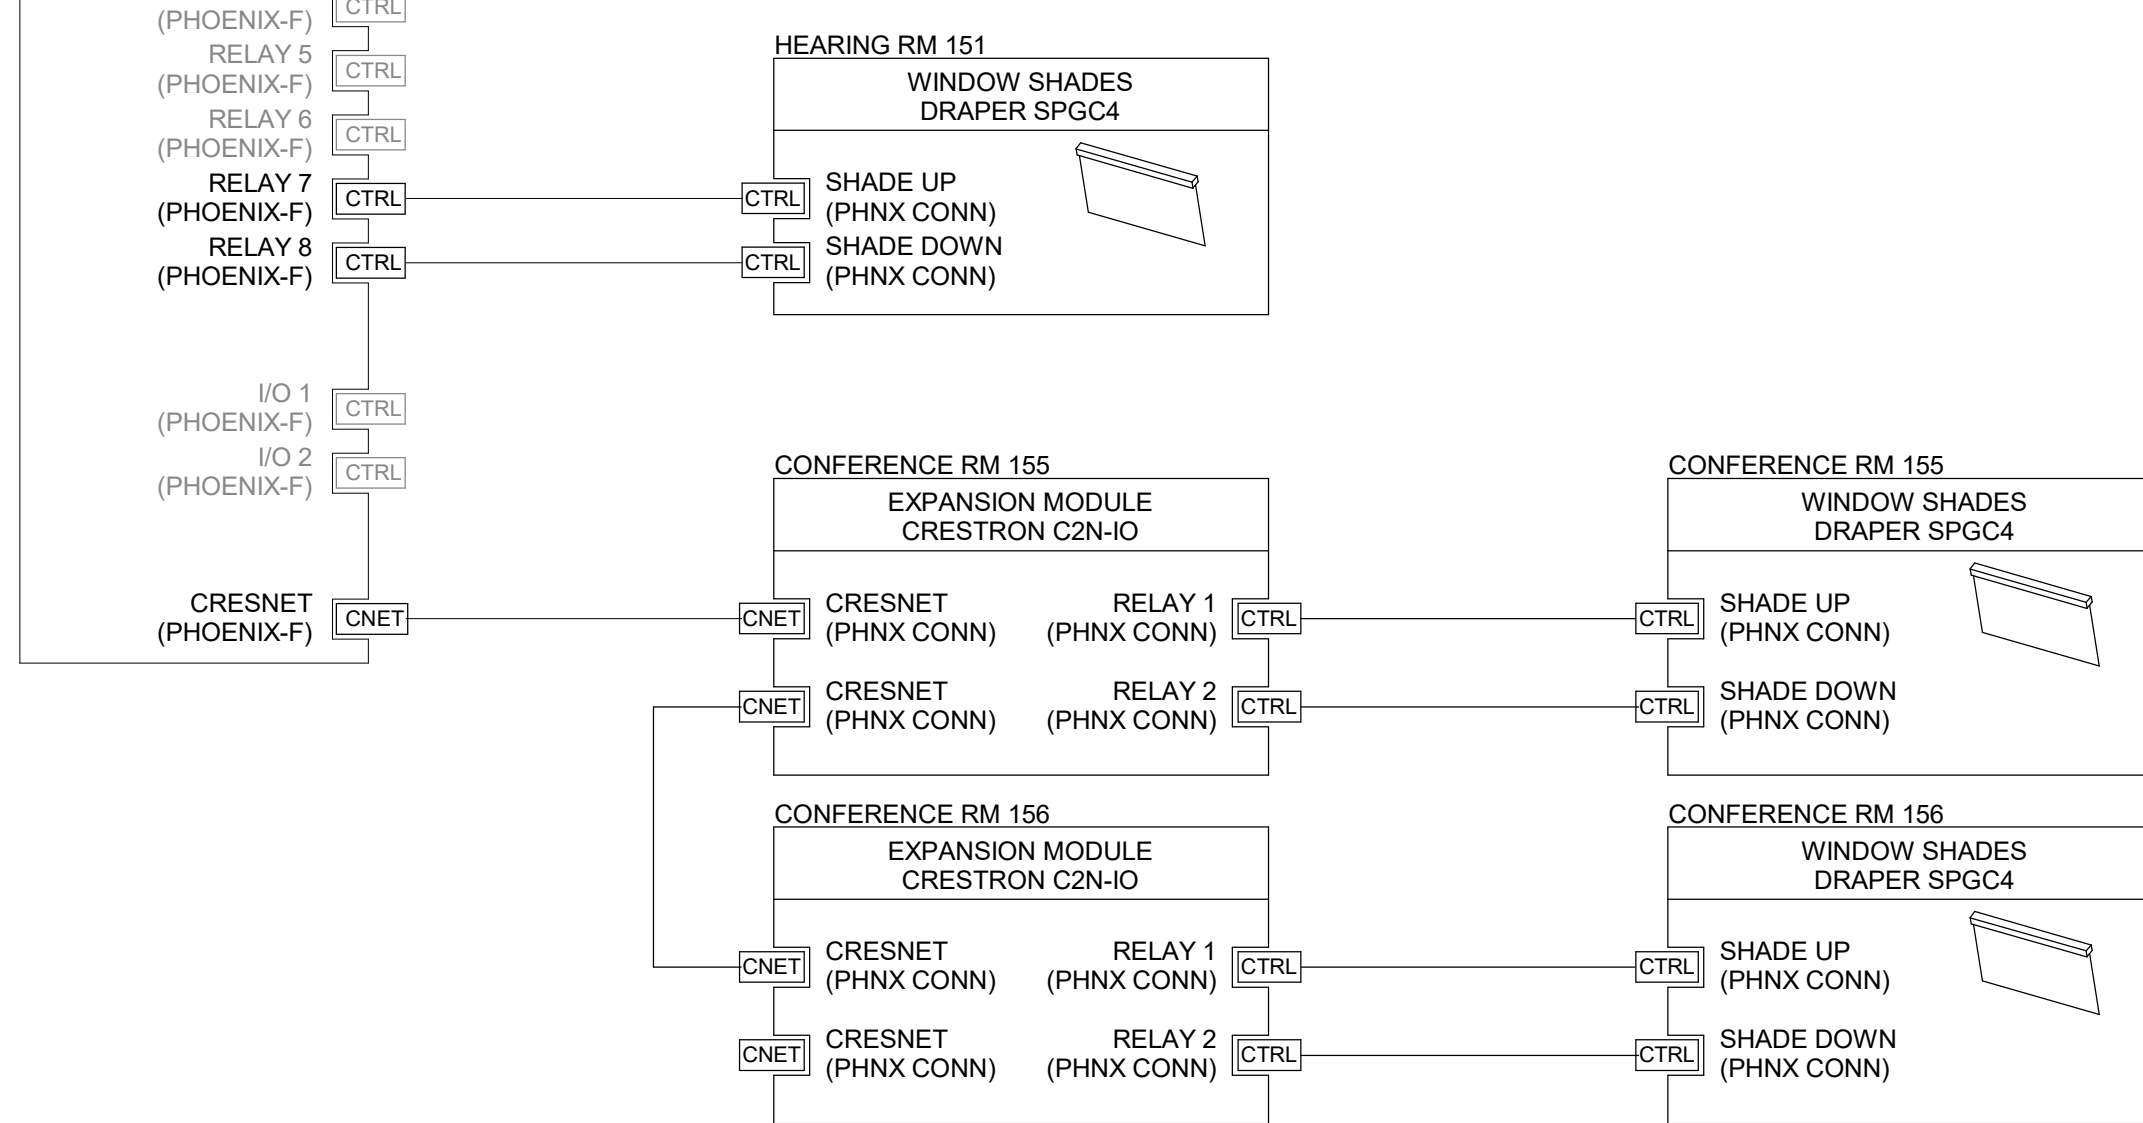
(PHOENIX-F) CTRL
RELAY 5
(PHOENIX-F) CTRL
RELAY 6
(PHOENIX-F) CTRL
RELAY 7
(PHOENIX-F) CTRL
RELAY 8
(PHOENIX-F) CTRL

I/O 1
(PHOENIX-F) CTRL
I/O 2
(PHOENIX-F) CTRL

CRESNET
(PHOENIX-F) CNET

HEARING RM 151
WINDOW SHADES
DRAPER SPGC4
CTRL SHADE UP
(PHNX CONN)
CTRL SHADE DOWN
(PHNX CONN)

CONFERENCE RM 155
EXPANSION MODULE
CRESTRON C2N-IO
CNET CRESNET
(PHNX CONN)
RELAY 1
(PHNX CONN) CTRL
CNET CRESNET
(PHNX CONN)
RELAY 2
(PHNX CONN) CTRL

CONFERENCE RM 155
WINDOW SHADES
DRAPER SPGC4
CTRL SHADE UP
(PHNX CONN)
CTRL SHADE DOWN
(PHNX CONN)

CONFERENCE RM 156
EXPANSION MODULE
CRESTRON C2N-IO
CNET CRESNET
(PHNX CONN)
RELAY 1
(PHNX CONN) CTRL
CNET CRESNET
(PHNX CONN)
RELAY 2
(PHNX CONN) CTRL

CONFERENCE RM 156
WINDOW SHADES
DRAPER SPGC4
CTRL SHADE UP
(PHNX CONN)
CTRL SHADE DOWN
(PHNX CONN)